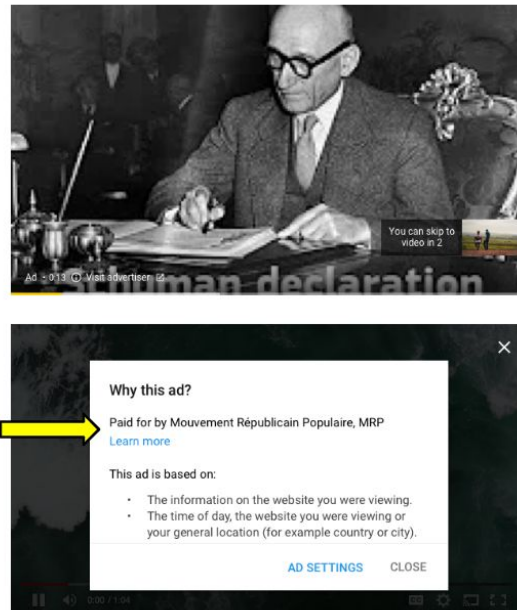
You can skip to video in 2

Ad · 0:13 Visit advertiser

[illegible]uman declaration

Why this ad?

Paid for by Mouvement Républicain Populaire, MRP
Learn more

This ad is based on:

- The information on the website you were viewing.
- The time of day, the website you were viewing or your general location (for example country or city).

AD SETTINGS CLOSE

0:00 / 1:04